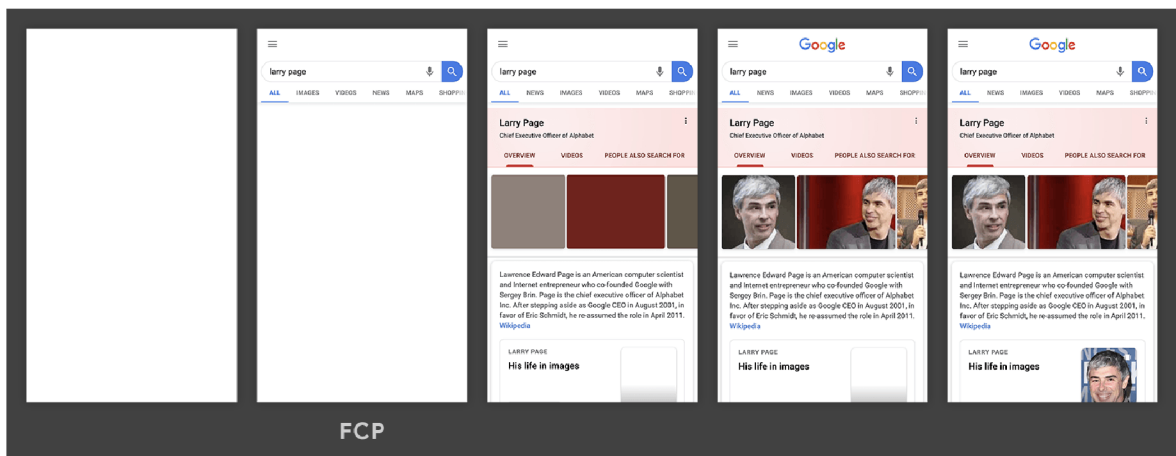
larry page

ALL IMAGES VIDEOS NEWS MAPS SHOPPI

larry page

ALL NEWS IMAGES VIDEOS MAPS SHOPPI

Larry Page

Chief Executive Officer of Alphabet

OVERVIEW VIDEOS PEOPLE ALSO SEARCH FOR

Lawrence Edward Page is an American computer scientist and Internet entrepreneur who co-founded Google with Sergey Brin. Page is the chief executive officer of Alphabet Inc. After stepping aside as Google CEO in August 2001, in favor of Eric Schmidt, he re-assumed the role in April 2011. Wikipedia

LARRY PAGE

His life in images

Google

larry page

ALL NEWS IMAGES VIDEOS MAPS SHOPPI

Larry Page

Chief Executive Officer of Alphabet

OVERVIEW VIDEOS PEOPLE ALSO SEARCH FOR

Lawrence Edward Page is an American computer scientist and Internet entrepreneur who co-founded Google with Sergey Brin. Page is the chief executive officer of Alphabet Inc. After stepping aside as Google CEO in August 2001, in favor of Eric Schmidt, he re-assumed the role in April 2011. Wikipedia

LARRY PAGE

His life in images

Google

larry page

ALL NEWS IMAGES VIDEOS MAPS SHOPPI

Larry Page

Chief Executive Officer of Alphabet

OVERVIEW VIDEOS PEOPLE ALSO SEARCH FOR

Lawrence Edward Page is an American computer scientist and Internet entrepreneur who co-founded Google with Sergey Brin. Page is the chief executive officer of Alphabet Inc. After stepping aside as Google CEO in August 2001, in favor of Eric Schmidt, he re-assumed the role in April 2011. Wikipedia

LARRY PAGE

His life in images

FCP